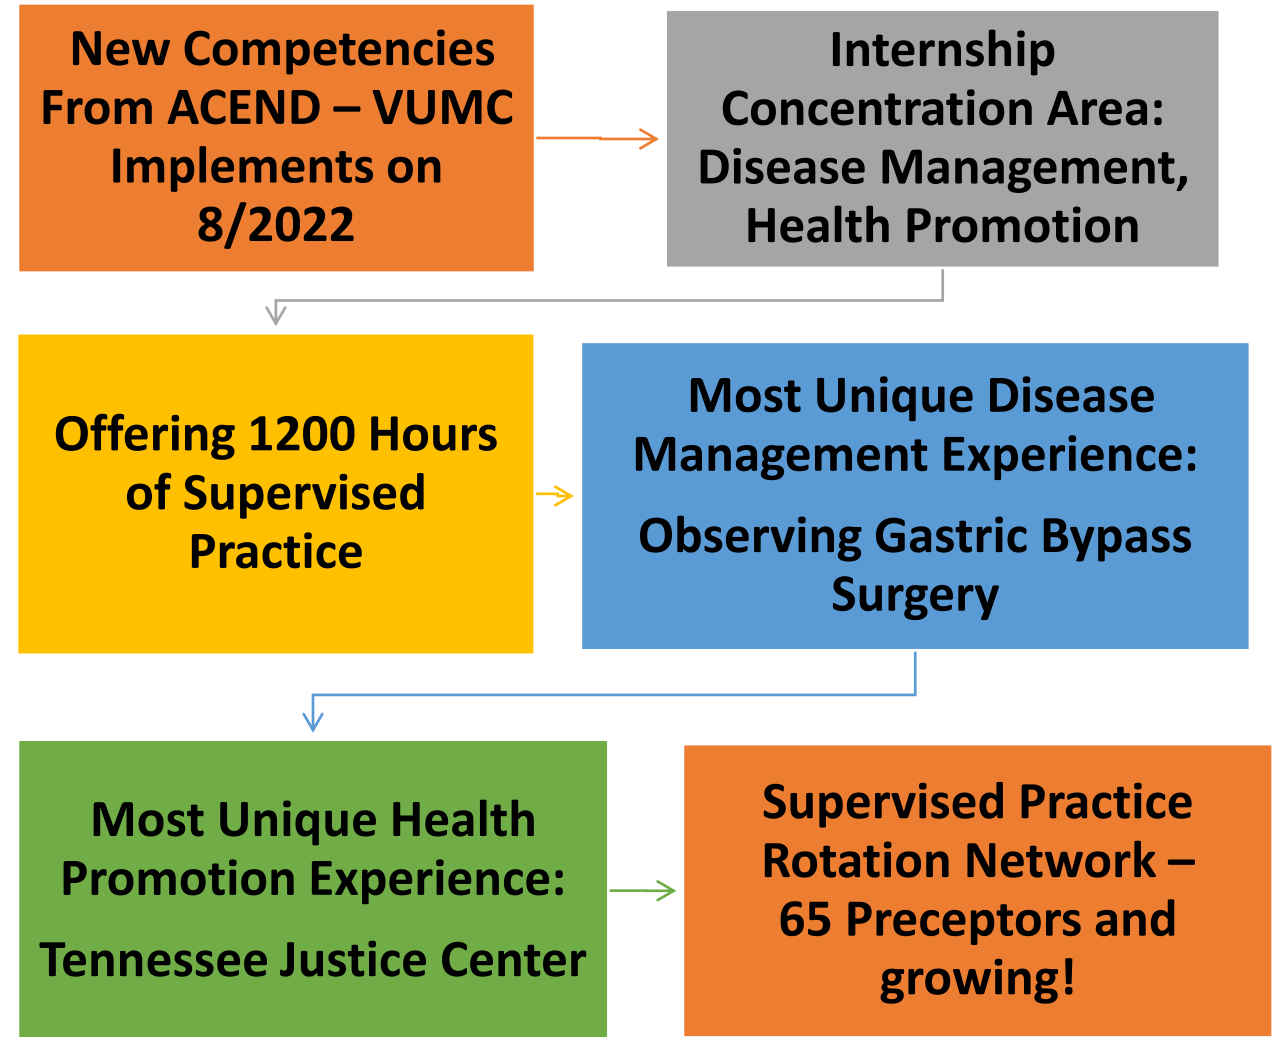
New Competencies From ACEND – VUMC Implements on 8/2022

Internship Concentration Area: Disease Management, Health Promotion

Offering 1200 Hours of Supervised Practice

Most Unique Disease Management Experience:

Observing Gastric Bypass Surgery

Most Unique Health Promotion Experience:

Tennessee Justice Center

Supervised Practice Rotation Network – 65 Preceptors and growing!